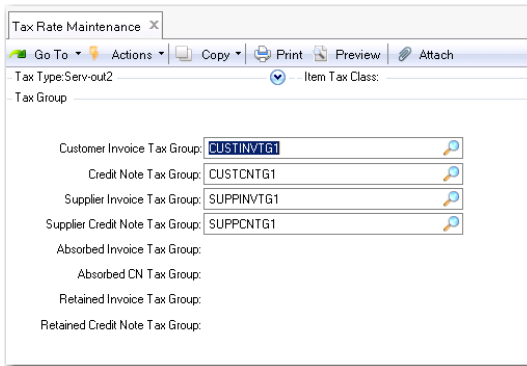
Tax Rate Maintenance ×

Go To ▾ Actions ▾ Copy ▾ Print Preview Attach

Tax Type:Serv-out2

Item Tax Class:

Tax Group

Customer Invoice Tax Group: CUSTINVTG1

Credit Note Tax Group: CUSTCNTG1

Supplier Invoice Tax Group: SUPPINVTG1

Supplier Credit Note Tax Group: SUPPCNTG1

Absorbed Invoice Tax Group:

Absorbed CN Tax Group:

Retained Invoice Tax Group:

Retained Credit Note Tax Group: